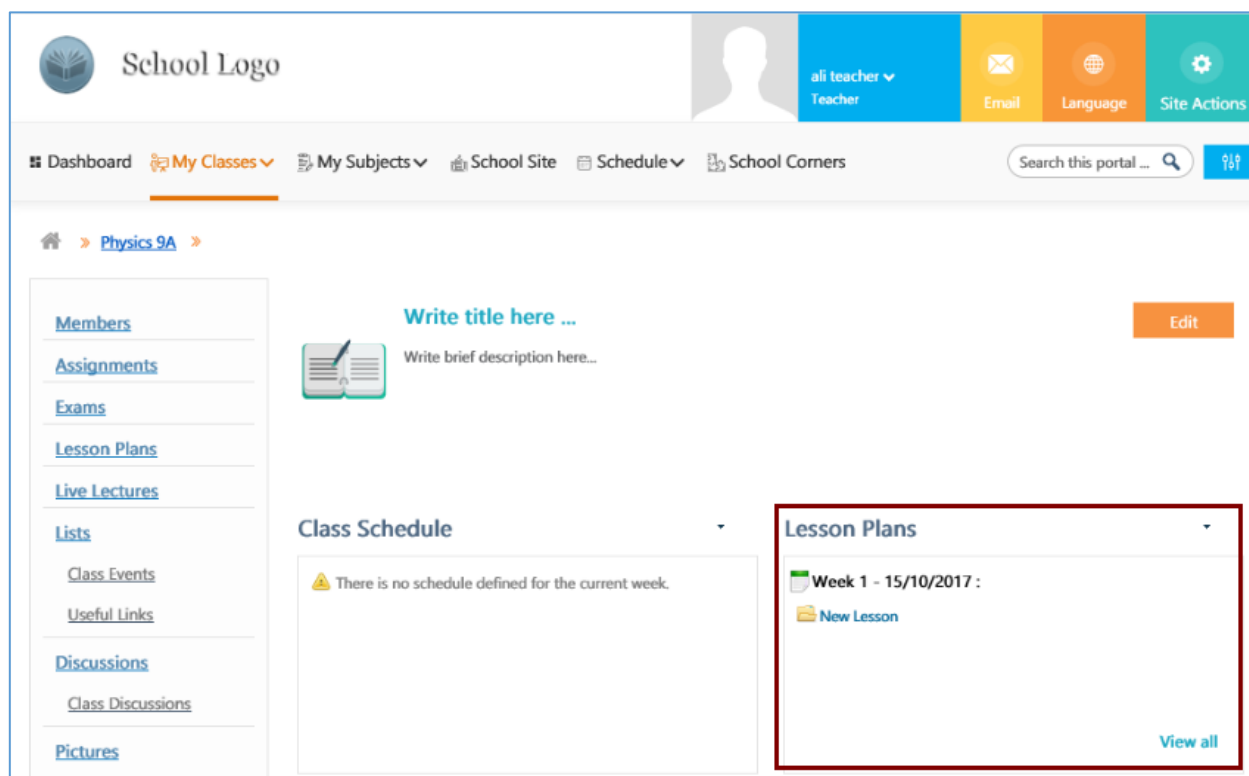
School Logo

ali teacher
Teacher

Email

Language

Site Actions

Dashboard My Classes My Subjects School Site Schedule School Corners

Search this portal ...

» Physics 9A »

Members
Assignments
Exams
Lesson Plans
Live Lectures
Lists
Class Events
Useful Links
Discussions
Class Discussions
Pictures

Write title here ...

Write brief description here...

Edit

Class Schedule

There is no schedule defined for the current week.

Lesson Plans

Week 1 - 15/10/2017 :

New Lesson

View all